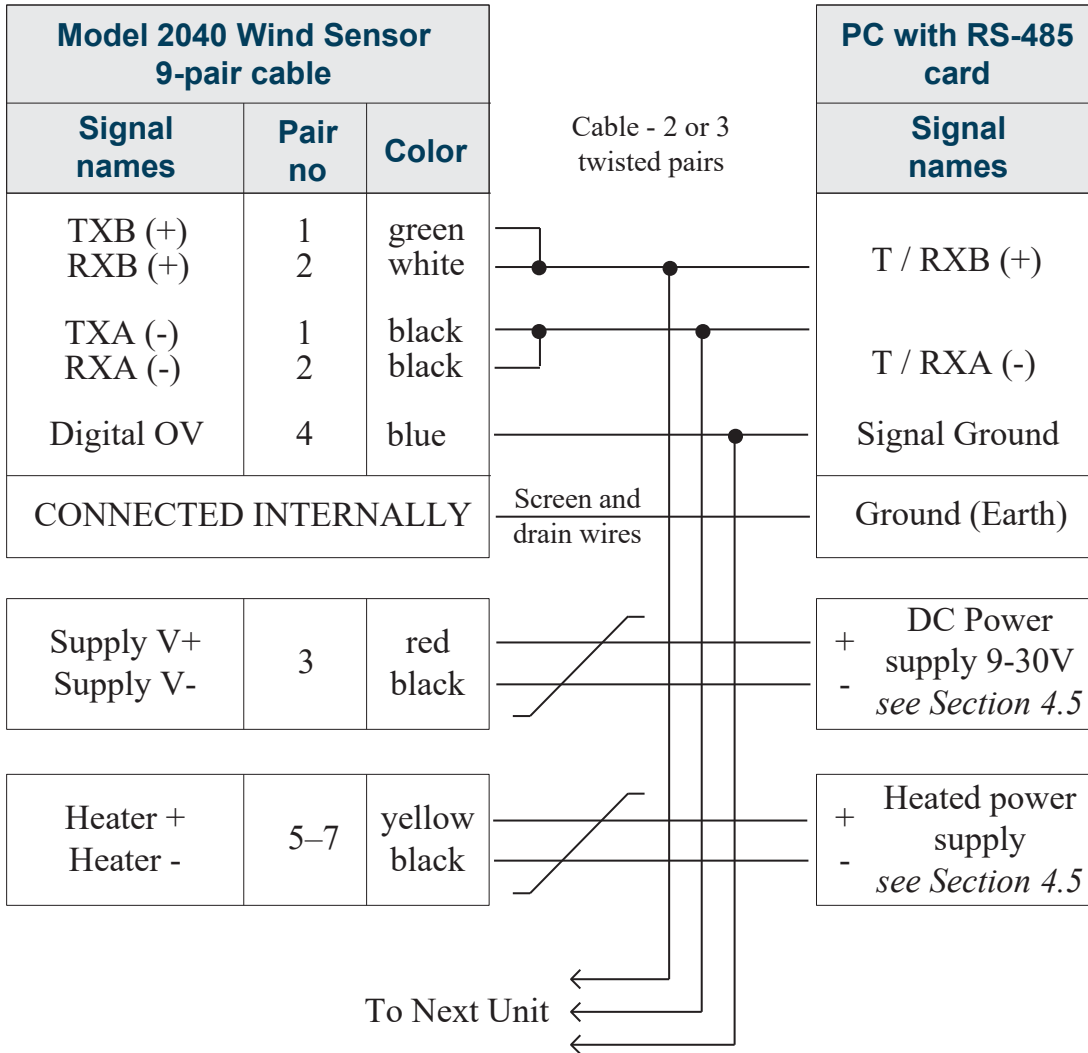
| Model 2040 Wind Sensor 9-pair cable | | |
|---|---|---|
| Signal names | Pair no | Color |
| TXB (+) RXB (+) | 1 2 | green white |
| TXA (-) RXA (-) | 1 2 | black black |
| Digital OV | 4 | blue |
| CONNECTED INTERNALLY | | |

| Supply V+ Supply V- | 3 | red black |
|---|---|---|

| Heater + Heater - | 5–7 | yellow black |
|---|---|---|

Cable - 2 or 3 twisted pairs

Screen and drain wires

| PC with RS-485 card |
|---|
| Signal names |
| T / RXB (+) |
| T / RXA (-) |
| Signal Ground |
| Ground (Earth) |

+ - DC Power supply 9-30V *see Section 4.5*

+ - Heated power supply *see Section 4.5*

To Next Unit